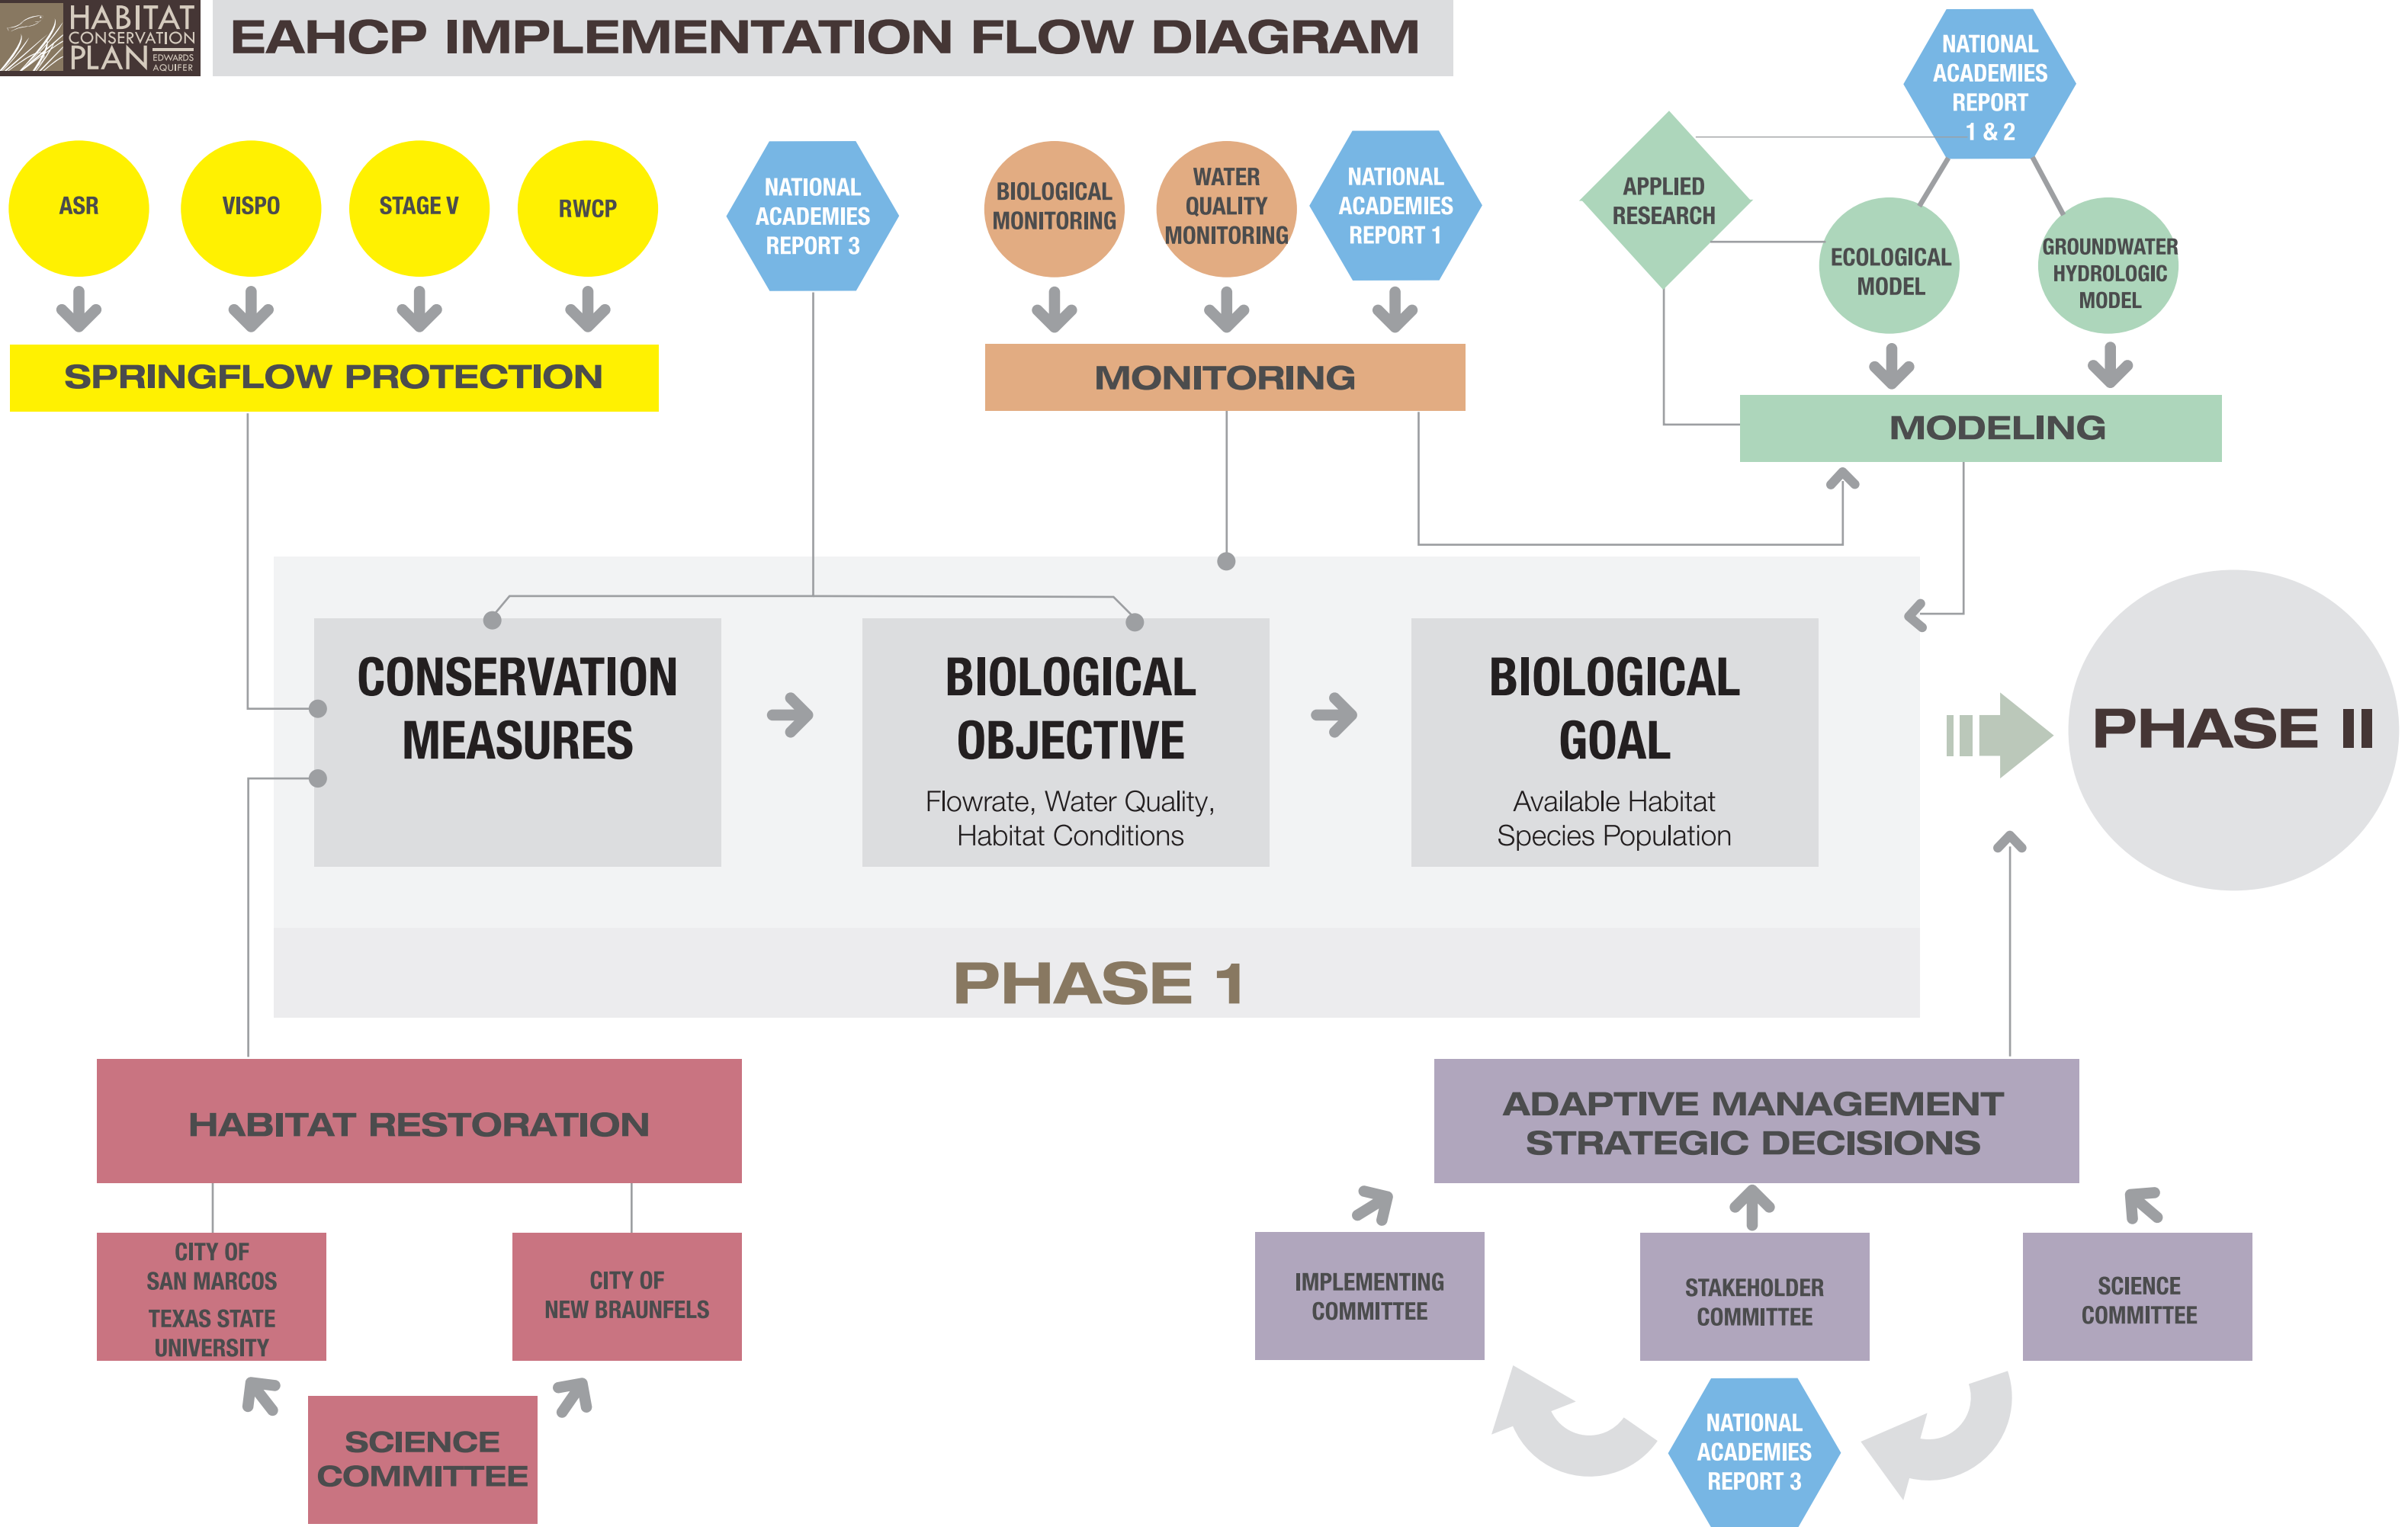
HABITAT CONSERVATION PLAN EDWARDS AQUIFER

EAHCP IMPLEMENTATION FLOW DIAGRAM

ASR

VISPO

STAGE V

RWCP

SPRINGFLOW PROTECTION

NATIONAL ACADEMIES REPORT 3

BIOLOGICAL MONITORING

WATER QUALITY MONITORING

NATIONAL ACADEMIES REPORT 1

MONITORING

NATIONAL ACADEMIES REPORT 1 & 2

APPLIED RESEARCH

ECOLOGICAL MODEL

GROUNDWATER HYDROLOGIC MODEL

MODELING

CONSERVATION MEASURES

BIOLOGICAL OBJECTIVE

Flowrate, Water Quality, Habitat Conditions

BIOLOGICAL GOAL

Available Habitat Species Population

PHASE II

PHASE 1

HABITAT RESTORATION

CITY OF SAN MARCOS

TEXAS STATE UNIVERSITY

CITY OF NEW BRAUNFELS

SCIENCE COMMITTEE

ADAPTIVE MANAGEMENT STRATEGIC DECISIONS

IMPLEMENTING COMMITTEE

STAKEHOLDER COMMITTEE

SCIENCE COMMITTEE

NATIONAL ACADEMIES REPORT 3